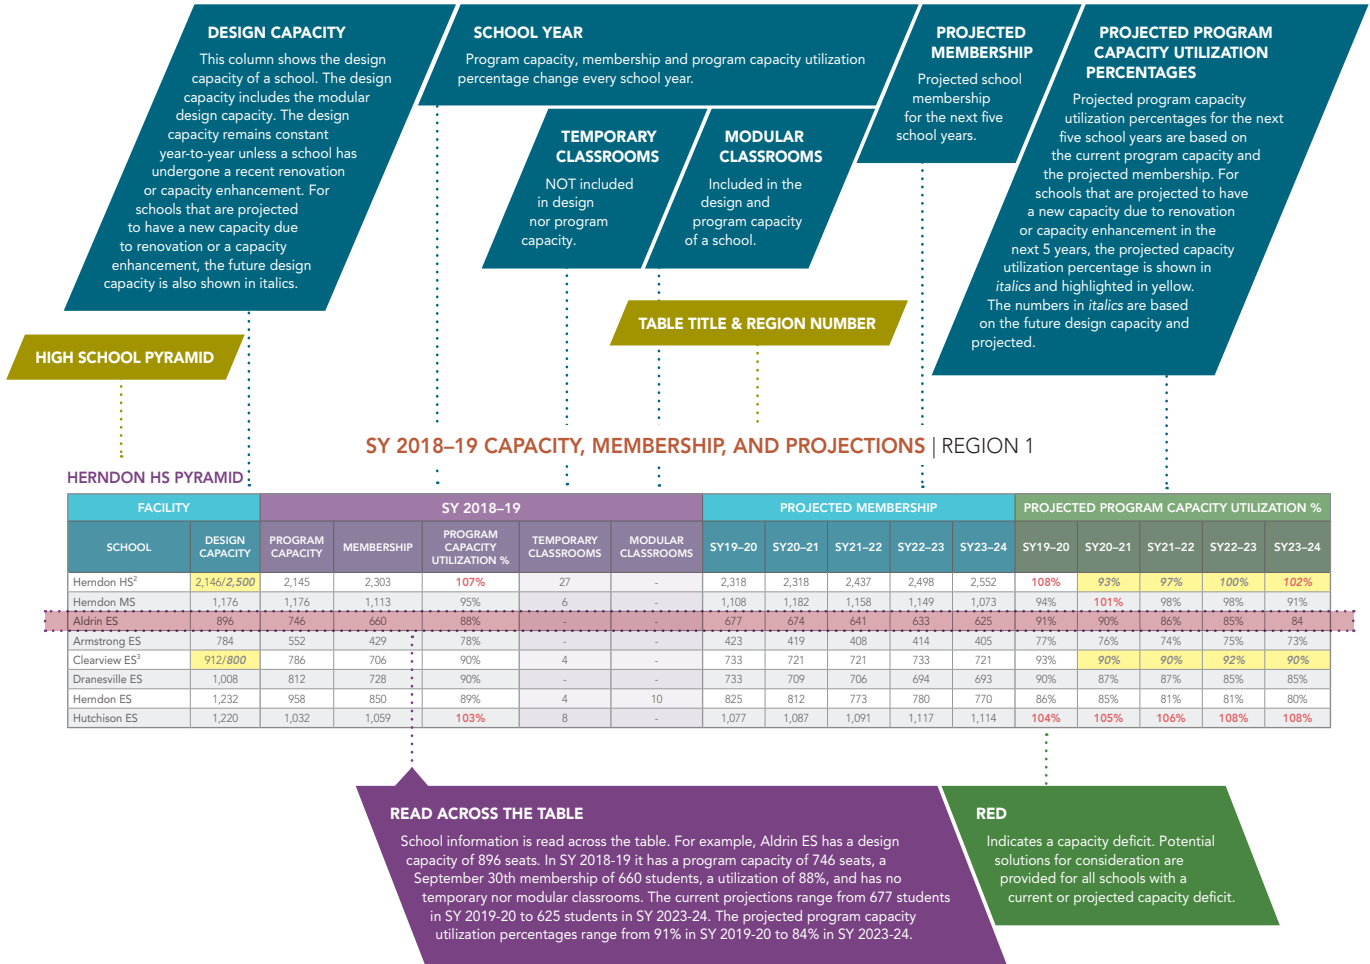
DESIGN CAPACITY

This column shows the design capacity of a school. The design capacity includes the modular design capacity. The design capacity remains constant year-to-year unless a school has undergone a recent renovation or capacity enhancement. For schools that are projected to have a new capacity due to renovation or a capacity enhancement, the future design capacity is also shown in italics.

SCHOOL YEAR

Program capacity, membership and program capacity utilization percentage change every school year.

TEMPORARY CLASSROOMS

NOT included in design nor program capacity.

MODULAR CLASSROOMS

Included in the design and program capacity of a school.

PROJECTED MEMBERSHIP

Projected school membership for the next five school years.

PROJECTED PROGRAM CAPACITY UTILIZATION PERCENTAGES

Projected program capacity utilization percentages for the next five school years are based on the current program capacity and the projected membership. For schools that are projected to have a new capacity due to renovation or capacity enhancement in the next 5 years, the projected capacity utilization percentage is shown in italics and highlighted in yellow. The numbers in italics are based on the future design capacity and projected.

HIGH SCHOOL PYRAMID

TABLE TITLE & REGION NUMBER

SY 2018–19 CAPACITY, MEMBERSHIP, AND PROJECTIONS | REGION 1

HERNDON HS PYRAMID

| FACILITY | | SY 2018–19 | | | | | PROJECTED MEMBERSHIP | | | | | PROJECTED PROGRAM CAPACITY UTILIZATION % | | | | |
|---|---|---|---|---|---|---|---|---|---|---|---|---|---|---|---|---|
| SCHOOL | DESIGN CAPACITY | PROGRAM CAPACITY | MEMBERSHIP | PROGRAM CAPACITY UTILIZATION % | TEMPORARY CLASSROOMS | MODULAR CLASSROOMS | SY19–20 | SY20–21 | SY21–22 | SY22–23 | SY23–24 | SY19–20 | SY20–21 | SY21–22 | SY22–23 | SY23–24 |
| Herndon HS$^2$ | 2,146/*2,500* | 2,145 | 2,303 | 107% | 27 | - | 2,318 | 2,318 | 2,437 | 2,498 | 2,552 | 108% | *93%* | *97%* | *100%* | *102%* |
| Herndon MS | 1,176 | 1,176 | 1,113 | 95% | 6 | - | 1,108 | 1,182 | 1,158 | 1,149 | 1,073 | 94% | 101% | 98% | 98% | 91% |
| Aldrin ES | 896 | 746 | 660 | 88% | - | - | 677 | 674 | 641 | 633 | 625 | 91% | 90% | 86% | 85% | 84 |
| Armstrong ES | 784 | 552 | 429 | 78% | - | - | 423 | 419 | 408 | 414 | 405 | 77% | 76% | 74% | 75% | 73% |
| Clearview ES$^3$ | 912/*800* | 786 | 706 | 90% | 4 | - | 733 | 721 | 721 | 733 | 721 | 93% | *90%* | *90%* | *92%* | *90%* |
| Dranesville ES | 1,008 | 812 | 728 | 90% | - | - | 733 | 709 | 706 | 694 | 693 | 90% | 87% | 87% | 85% | 85% |
| Herndon ES | 1,232 | 958 | 850 | 89% | 4 | 10 | 825 | 812 | 773 | 780 | 770 | 86% | 85% | 81% | 81% | 80% |
| Hutchison ES | 1,220 | 1,032 | 1,059 | 103% | 8 | - | 1,077 | 1,087 | 1,091 | 1,117 | 1,114 | 104% | 105% | 106% | 108% | 108% |

READ ACROSS THE TABLE

School information is read across the table. For example, Aldrin ES has a design capacity of 896 seats. In SY 2018-19 it has a program capacity of 746 seats, a September 30th membership of 660 students, a utilization of 88%, and has no temporary nor modular classrooms. The current projections range from 677 students in SY 2019-20 to 625 students in SY 2023-24. The projected program capacity utilization percentages range from 91% in SY 2019-20 to 84% in SY 2023-24.

RED

Indicates a capacity deficit. Potential solutions for consideration are provided for all schools with a current or projected capacity deficit.